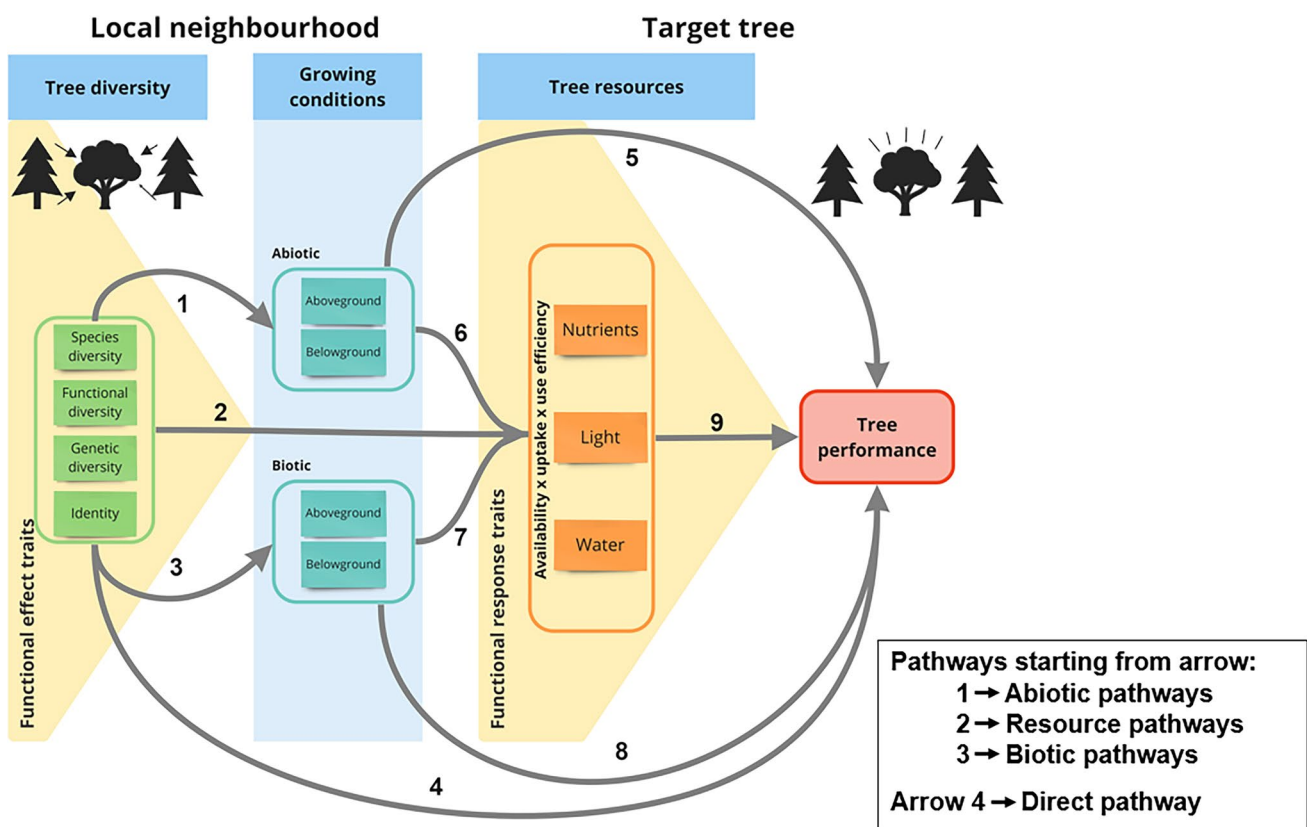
Local neighbourhood

Target tree

Tree diversity

Growing conditions

Tree resources

Abiotic

Aboveground

Belowground

Biotic

Aboveground

Belowground

Species diversity

Functional diversity

Genetic diversity

Identity

Functional effect traits

Availability x uptake x use efficiency

Nutrients

Light

Water

Functional response traits

Tree performance

1

2

3

4

5

6

7

8

9

Pathways starting from arrow:
1 → Abiotic pathways
2 → Resource pathways
3 → Biotic pathways

Arrow 4 → Direct pathway